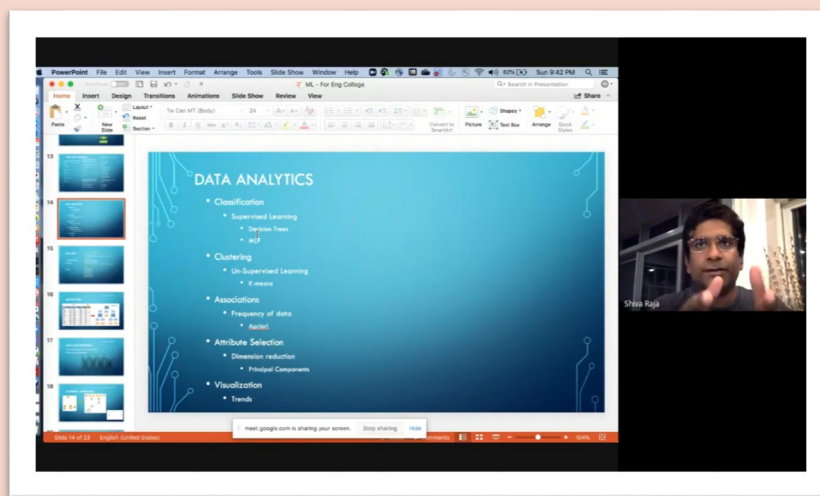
PowerPoint File Edit View Insert Format Arrange Tools Slide Show Window Help

63% Sun 9:42 PM

ML - For Eng College

Search in Presentation

Home Insert Design Transitions Animations Slide Show Review View

Share

Paste New Slide Layout Reset Section

Tw Cen MT (Body) 24

Convert to SmartArt Picture Text Box Shapes Arrange Quick Styles

13

14

15

16

17

18

DATA ANALYTICS

Classification

Supervised Learning

Decision Trees

MLP

Clustering

Un-Supervised Learning

K-means

Associations

Frequency of data

Apriori

Attribute Selection

Dimension reduction

Principal Components

Visualization

Trends

Shiva Raja

meet.google.com is sharing your screen. Stop sharing Hide

Slide 14 of 23 English (United States) Comments 104%